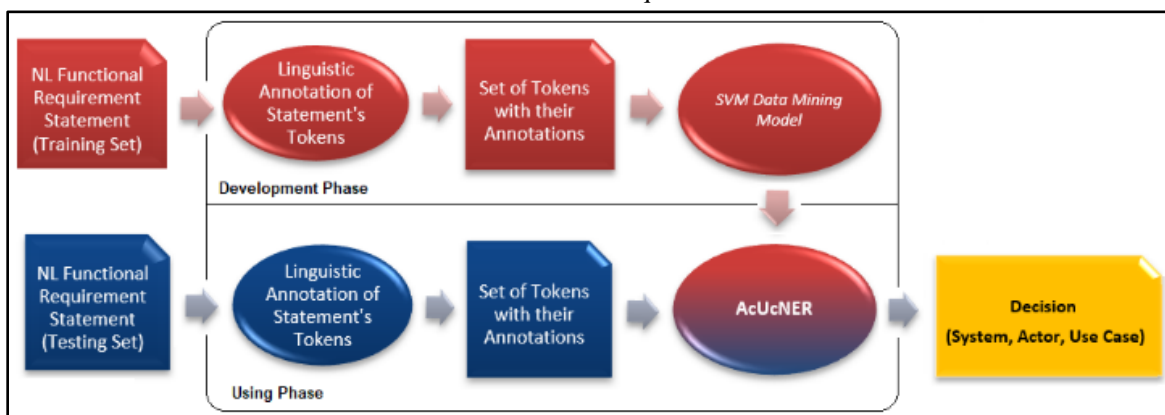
NL Functional Requirement Statement (Training Set)

Linguistic Annotation of Statement's Tokens

Set of Tokens with their Annotations

SVM Data Mining Model

Development Phase

NL Functional Requirement Statement (Testing Set)

Linguistic Annotation of Statement's Tokens

Set of Tokens with their Annotations

AcUcNER

Decision (System, Actor, Use Case)

Using Phase